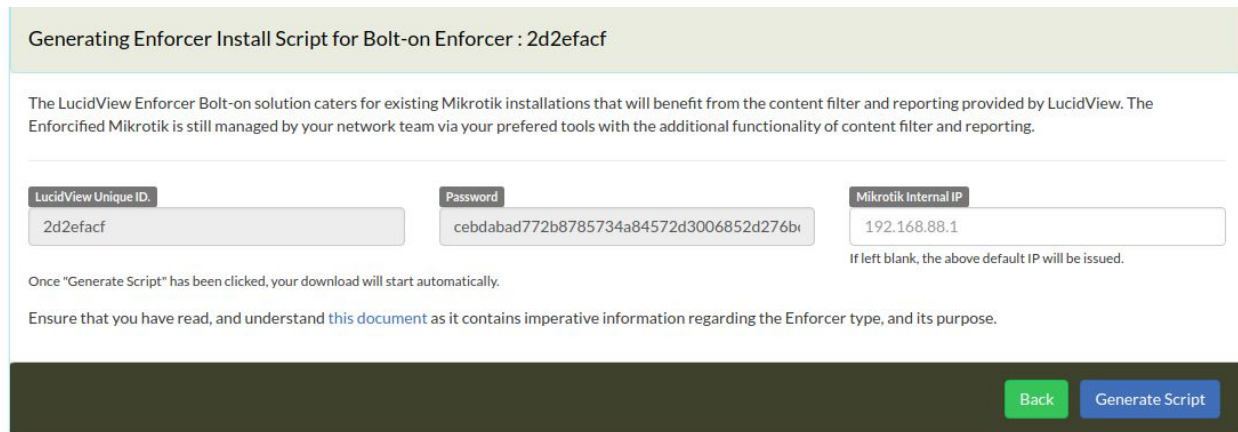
Generating Enforcer Install Script for Bolt-on Enforcer : 2d2efacf

The LucidView Enforcer Bolt-on solution caters for existing Mikrotik installations that will benefit from the content filter and reporting provided by LucidView. The Enforcified Mikrotik is still managed by your network team via your prefered tools with the additional functionality of content filter and reporting.

LucidView Unique ID.
2d2efacf

Password
cebdabad772b8785734a84572d3006852d276b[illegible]

Mikrotik Internal IP
192.168.88.1
If left blank, the above default IP will be issued.

Once "Generate Script" has been clicked, your download will start automatically.

Ensure that you have read, and understand this document as it contains imperative information regarding the Enforcer type, and its purpose.

Back
Generate Script